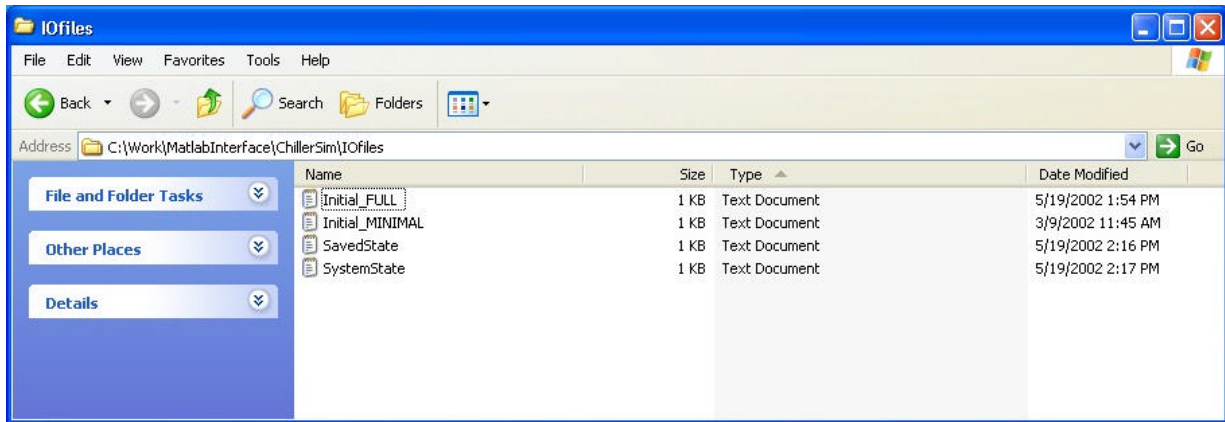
IOfiles

File Edit View Favorites Tools Help

Back Search Folders

Address C:\Work\MatlabInterface\ChillerSim\IOfiles Go

File and Folder Tasks

Other Places

Details

| Name | Size | Type | Date Modified |
|---|---|---|---|
| Initial_FULL | 1 KB | Text Document | 5/19/2002 1:54 PM |
| Initial_MINIMAL | 1 KB | Text Document | 3/9/2002 11:45 AM |
| SavedState | 1 KB | Text Document | 5/19/2002 2:16 PM |
| SystemState | 1 KB | Text Document | 5/19/2002 2:17 PM |